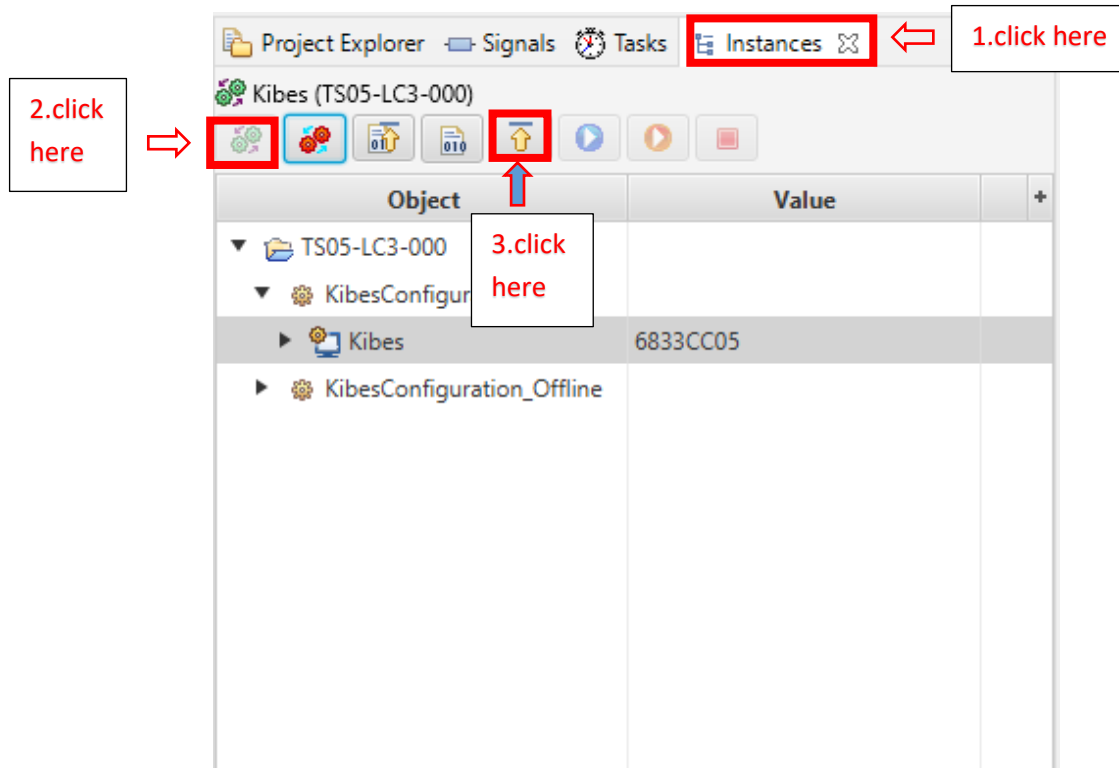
Project Explorer Signals Tasks Instances

1.click here

Kibes (TS05-LC3-000)

2.click here

3.click here

| Object | Value | + |
|---|---|---|
| TS05-LC3-000 | | |
| KibesConfigur | | |
| Kibes | 6833CC05 | |
| KibesConfiguration_Offline | | |